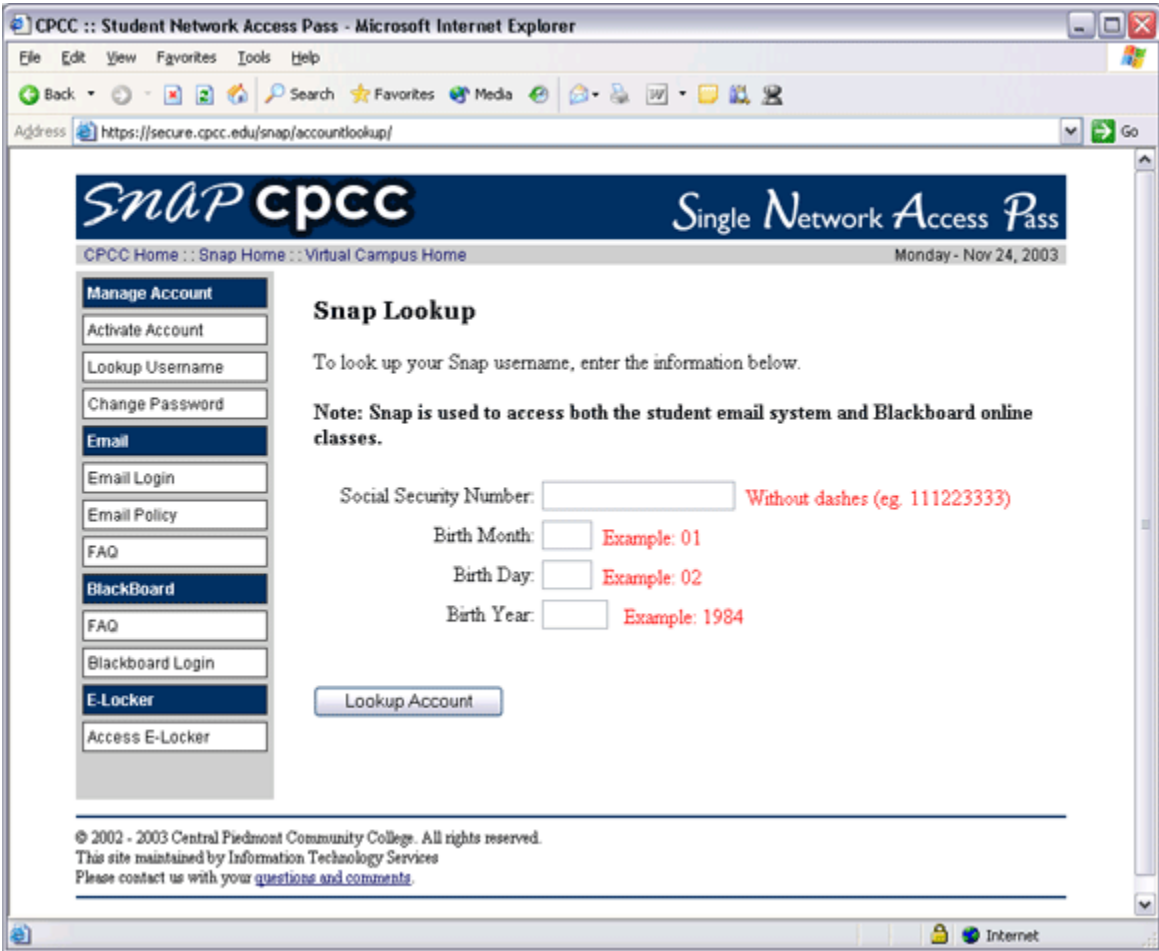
CPCC :: Student Network Access Pass - Microsoft Internet Explorer

File Edit View Favorites Tools Help

Back Search Favorites Media

Address https://secure.cpcc.edu/snap/accountlookup/ Go

SNAP CPCC Single Network Access Pass

CPCC Home :: Snap Home :: Virtual Campus Home Monday - Nov 24, 2003

Manage Account
Activate Account
Lookup Username
Change Password
Email
Email Login
Email Policy
FAQ
BlackBoard
FAQ
Blackboard Login
E-Locker
Access E-Locker

Snap Lookup

To look up your Snap username, enter the information below.

Note: Snap is used to access both the student email system and Blackboard online classes.

Social Security Number: Without dashes (eg. 111223333)
Birth Month: Example: 01
Birth Day: Example: 02
Birth Year: Example: 1984

Lookup Account

© 2002 - 2003 Central Piedmont Community College. All rights reserved.
This site maintained by Information Technology Services
Please contact us with your questions and comments.

Internet